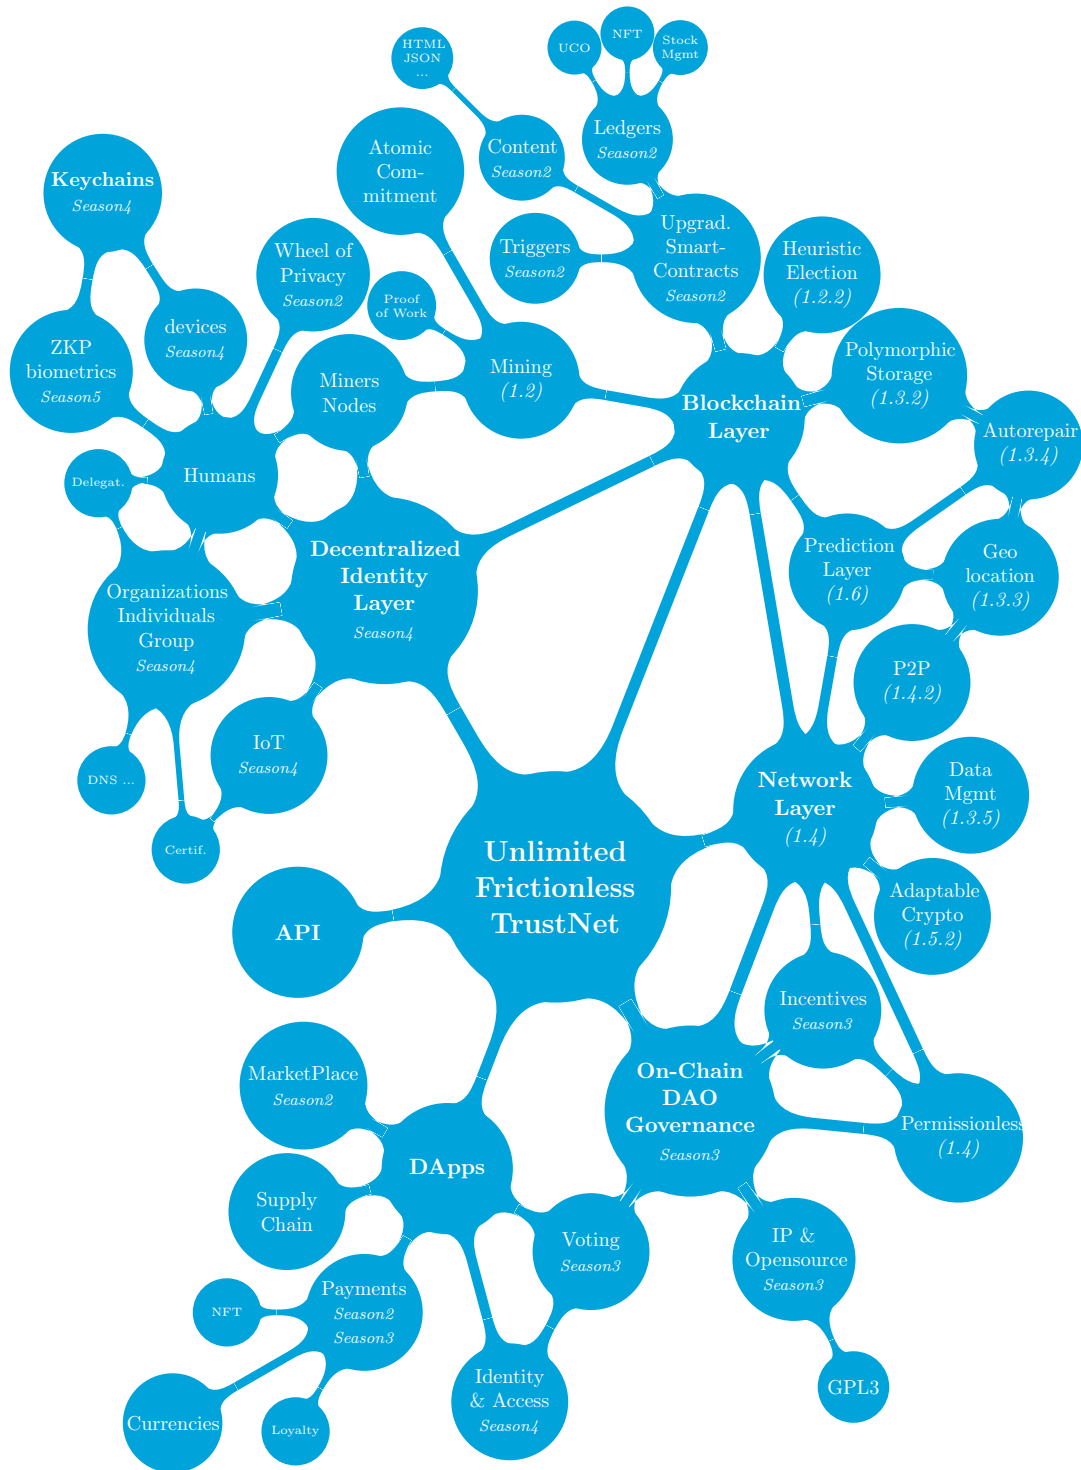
Unlimited Frictionless TrustNet

Blockchain Layer

Mining (1.2)

Atomic Commitment

Proof of Work

Miners Nodes

Upgrad. Smart-Contracts Season2

Content Season2

HTML JSON ...

Ledgers Season2

UCO

NFT

Stock Mgmt

Triggers Season2

Heuristic Election (1.2.2)

Polymorphic Storage (1.3.2)

Autorepair (1.3.4)

Prediction Layer (1.6)

Geo location (1.3.3)

Network Layer (1.4)

P2P (1.4.2)

Data Mgmt (1.3.5)

Adaptable Crypto (1.5.2)

Incentives Season3

Permissionless (1.4)

Decentralized Identity Layer Season4

Humans

Keychains Season4

ZKP biometrics Season5

devices Season4

Wheel of Privacy Season2

Delegat.

Organizations Individuals Group Season4

DNS ...

Certif.

IoT Season4

API

On-Chain DAO Governance Season3

Voting Season3

IP & Opensource Season3

GPL3

DApps

MarketPlace Season2

Supply Chain

Payments Season2 Season3

NFT

Currencies

Loyalty

Identity & Access Season4